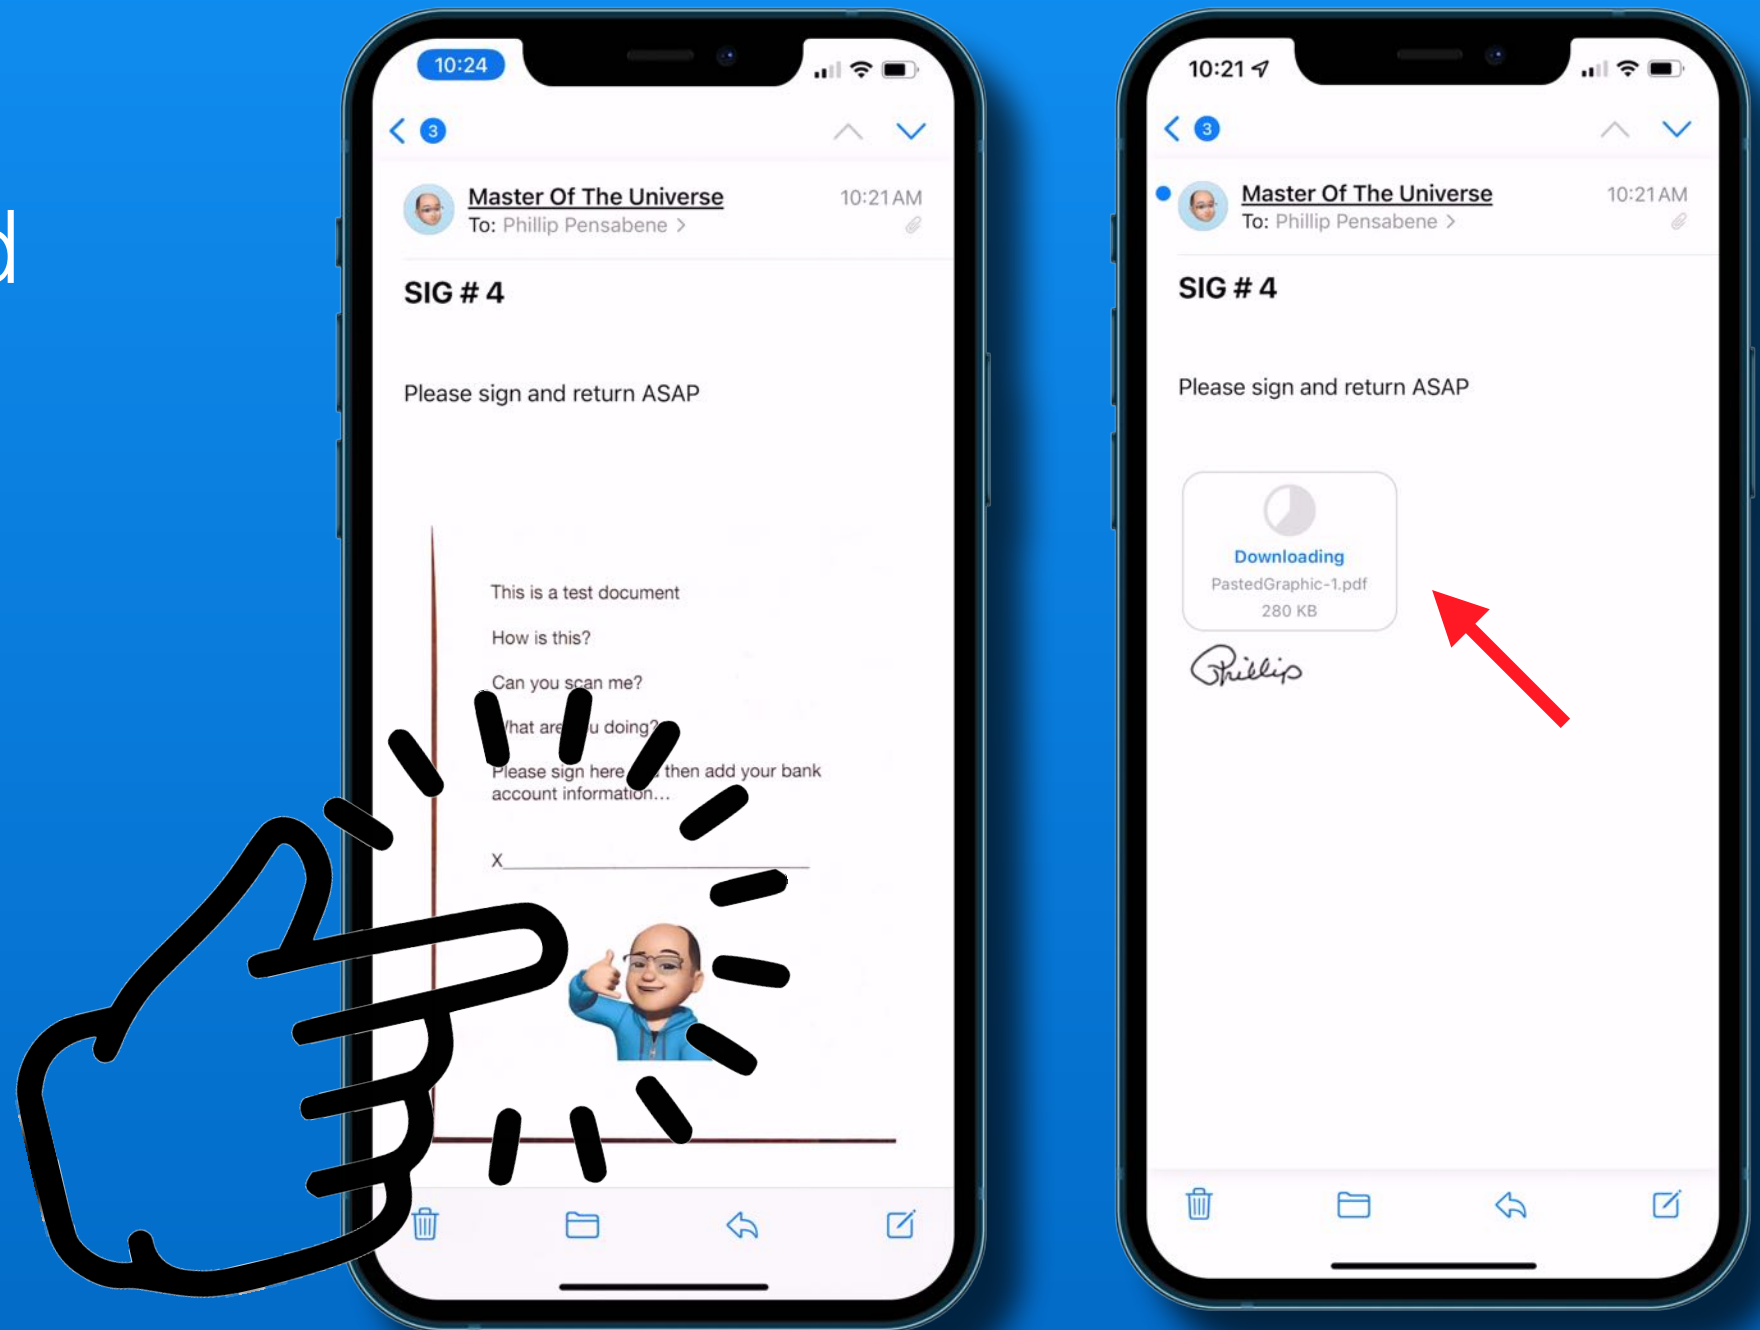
d

10:24

3

Master Of The Universe
To: Phillip Pensabene >
10:21 AM

SIG # 4

Please sign and return ASAP

This is a test document

How is this?

Can you scan me?

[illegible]hat are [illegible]u doing?

Please sign here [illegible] then add your bank account information...

X

10:21

3

Master Of The Universe
To: Phillip Pensabene >
10:21 AM

SIG # 4

Please sign and return ASAP

Downloading
PastedGraphic-1.pdf
280 KB

Phillip